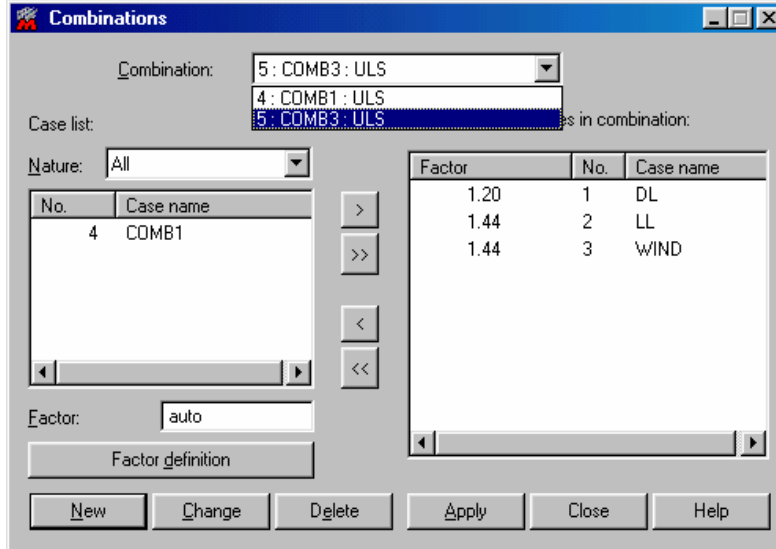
Combinations

Combination: 5 : COMB3 : ULS

4 : COMB1 : ULS
5 : COMB3 : ULS

Case list:

es in combination:

Nature: All

| No. | Case name |
|---|---|
| 4 | COMB1 |

>
>>
<
<<

| Factor | No. | Case name |
|---|---|---|
| 1.20 | 1 | DL |
| 1.44 | 2 | LL |
| 1.44 | 3 | WIND |

Factor: auto

Factor definition

New
Change
Delete
Apply
Close
Help